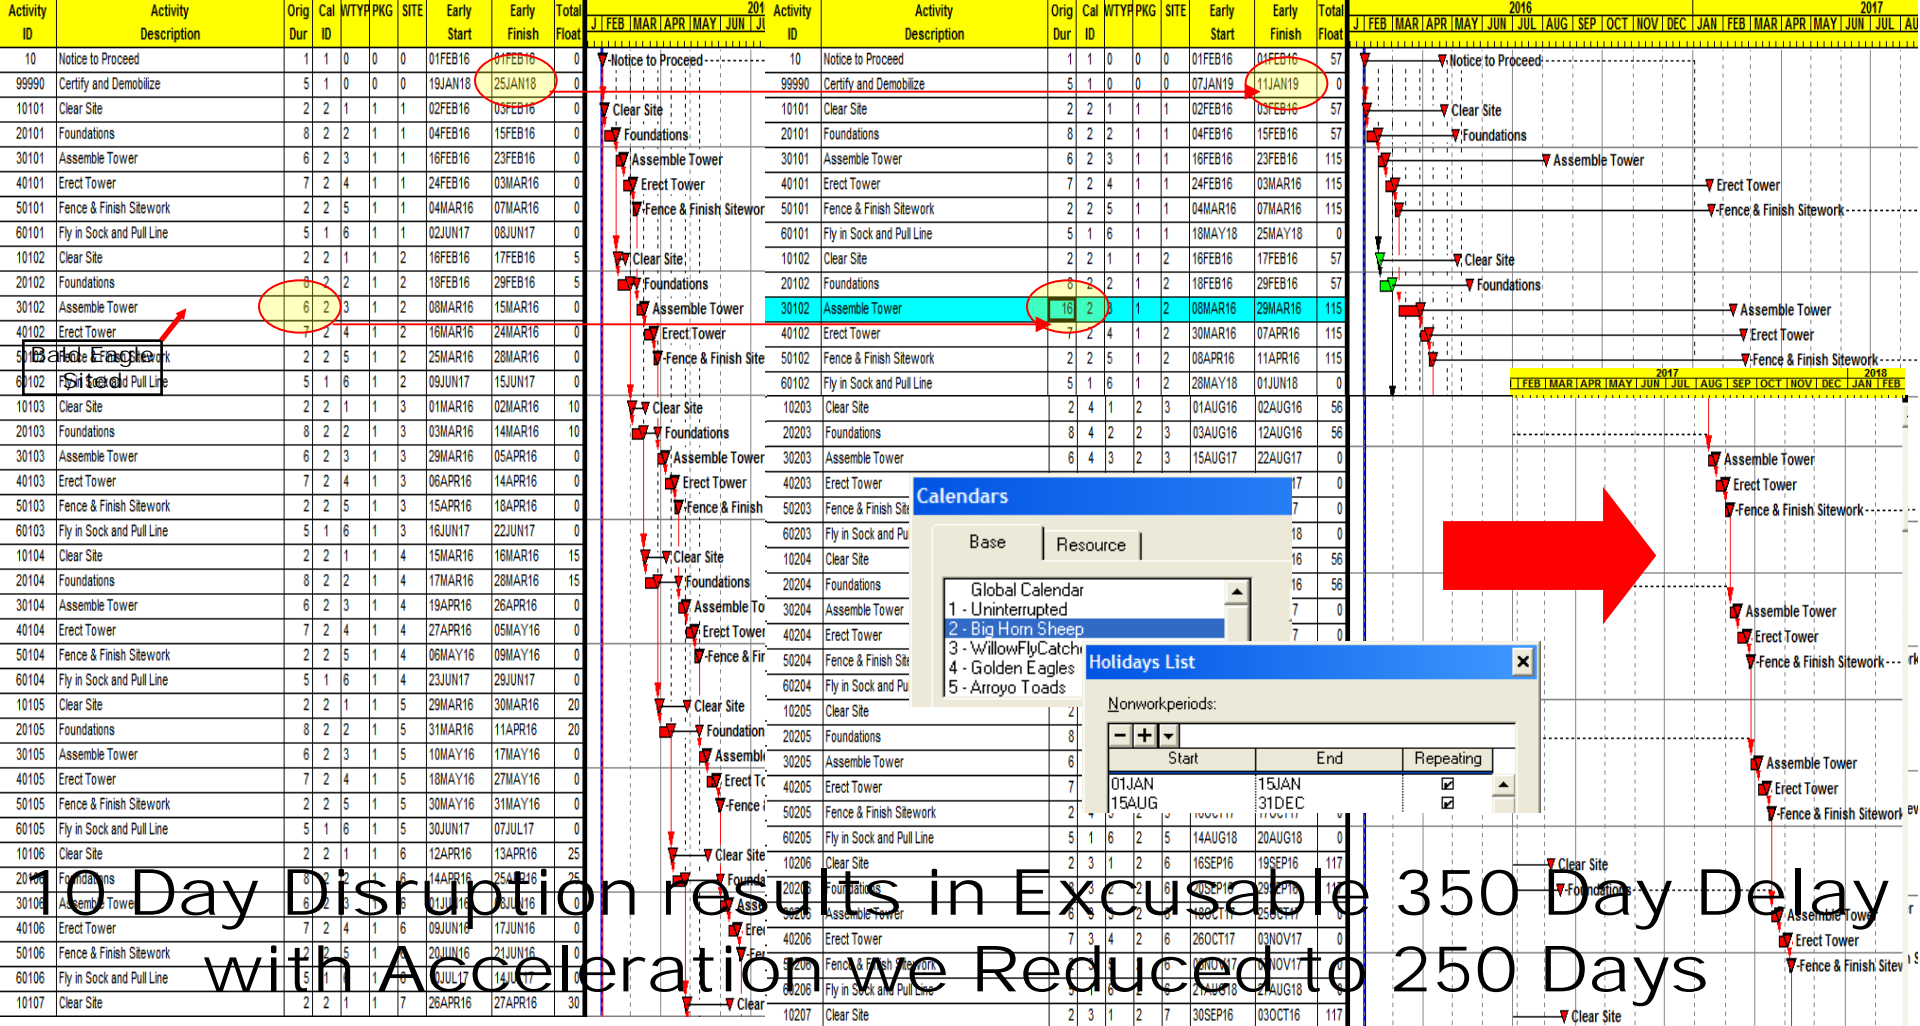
| Activity ID | Activity Description | Orig Dur | Cal ID | WTYP | PKG | SITE | Early Start | Early Finish | Total Float |
|---|---|---|---|---|---|---|---|---|---|
| 10 | Notice to Proceed | 1 | 1 | 0 | 0 | 0 | 01FEB16 | 01FEB16 | 0 |
| 99990 | Certify and Demobilize | 5 | 1 | 0 | 0 | 0 | 19JAN18 | 25JAN18 | 0 |
| 10101 | Clear Site | 2 | 2 | 1 | 1 | 1 | 02FEB16 | 03FEB16 | 0 |
| 20101 | Foundations | 8 | 2 | 2 | 1 | 1 | 04FEB16 | 15FEB16 | 0 |
| 30101 | Assemble Tower | 6 | 2 | 3 | 1 | 1 | 16FEB16 | 23FEB16 | 0 |
| 40101 | Erect Tower | 7 | 2 | 4 | 1 | 1 | 24FEB16 | 03MAR16 | 0 |
| 50101 | Fence & Finish Sitework | 2 | 2 | 5 | 1 | 1 | 04MAR16 | 07MAR16 | 0 |
| 60101 | Fly in Sock and Pull Line | 5 | 1 | 6 | 1 | 1 | 02JUN17 | 08JUN17 | 0 |
| 10102 | Clear Site | 2 | 2 | 1 | 1 | 2 | 16FEB16 | 17FEB16 | 5 |
| 20102 | Foundations | 8 | 2 | 2 | 1 | 2 | 18FEB16 | 29FEB16 | 5 |
| 30102 | Assemble Tower | 6 | 2 | 3 | 1 | 2 | 08MAR16 | 15MAR16 | 0 |
| 40102 | Erect Tower | 7 | 2 | 4 | 1 | 2 | 16MAR16 | 24MAR16 | 0 |
| 50102 | Fence & Finish Sitework | 2 | 2 | 5 | 1 | 2 | 25MAR16 | 28MAR16 | 0 |
| 60102 | Fly in Sock and Pull Line | 5 | 1 | 6 | 1 | 2 | 09JUN17 | 15JUN17 | 0 |
| 10103 | Clear Site | 2 | 2 | 1 | 1 | 3 | 01MAR16 | 02MAR16 | 10 |
| 20103 | Foundations | 8 | 2 | 2 | 1 | 3 | 03MAR16 | 14MAR16 | 10 |
| 30103 | Assemble Tower | 6 | 2 | 3 | 1 | 3 | 29MAR16 | 05APR16 | 0 |
| 40103 | Erect Tower | 7 | 2 | 4 | 1 | 3 | 06APR16 | 14APR16 | 0 |
| 50103 | Fence & Finish Sitework | 2 | 2 | 5 | 1 | 3 | 15APR16 | 18APR16 | 0 |
| 60103 | Fly in Sock and Pull Line | 5 | 1 | 6 | 1 | 3 | 16JUN17 | 22JUN17 | 0 |
| 10104 | Clear Site | 2 | 2 | 1 | 1 | 4 | 15MAR16 | 16MAR16 | 15 |
| 20104 | Foundations | 8 | 2 | 2 | 1 | 4 | 17MAR16 | 28MAR16 | 15 |
| 30104 | Assemble Tower | 6 | 2 | 3 | 1 | 4 | 19APR16 | 26APR16 | 0 |
| 40104 | Erect Tower | 7 | 2 | 4 | 1 | 4 | 27APR16 | 05MAY16 | 0 |
| 50104 | Fence & Finish Sitework | 2 | 2 | 5 | 1 | 4 | 06MAY16 | 09MAY16 | 0 |
| 60104 | Fly in Sock and Pull Line | 5 | 1 | 6 | 1 | 4 | 23JUN17 | 29JUN17 | 0 |
| 10105 | Clear Site | 2 | 2 | 1 | 1 | 5 | 29MAR16 | 30MAR16 | 20 |
| 20105 | Foundations | 8 | 2 | 2 | 1 | 5 | 31MAR16 | 11APR16 | 20 |
| 30105 | Assemble Tower | 6 | 2 | 3 | 1 | 5 | 10MAY16 | 17MAY16 | 0 |
| 40105 | Erect Tower | 7 | 2 | 4 | 1 | 5 | 18MAY16 | 27MAY16 | 0 |
| 50105 | Fence & Finish Sitework | 2 | 2 | 5 | 1 | 5 | 30MAY16 | 31MAY16 | 0 |
| 60105 | Fly in Sock and Pull Line | 5 | 1 | 6 | 1 | 5 | 30JUN17 | 07JUL17 | 0 |
| 10106 | Clear Site | 2 | 2 | 1 | 1 | 6 | 12APR16 | 13APR16 | 25 |
| 20106 | Foundations | | | | | | 14APR16 | 25APR16 | |
| 30106 | Assemble Tower | | | | | | | | |
| 40106 | Erect Tower | 7 | 2 | 4 | 1 | 6 | 09JUN16 | 17JUN16 | 0 |
| 50106 | Fence & Finish Sitework | 2 | 2 | 5 | 1 | 6 | 20JUN16 | 21JUN16 | 0 |
| 60106 | Fly in Sock and Pull Line | 5 | 1 | | | | 07JUL17 | 14JUL | |
| 10107 | Clear Site | 2 | 2 | 1 | 1 | 7 | 26APR16 | 27APR16 | 30 |

Bald Eagle Sited

201 J FEB MAR APR MAY JUN JU
Notice to Proceed
Clear Site
Foundations
Assemble Tower
Erect Tower
Fence & Finish Sitewor
Clear Site
Foundations
Assemble Tower
Erect Tower
Fence & Finish Site
Clear Site
Foundations
Assemble Tower
Erect Tower
Fence & Finish
Clear Site
Foundations
Assemble To
Erect Tower
Fence & Fir
Clear Site
Foundation
Assembl
Erect To
Fence
Clear Site
Founda
Asse
Erec
Fenc
Clear

| Activity ID | Activity Description | Orig Dur | Cal ID | WTYP | PKG | SITE | Early Start | Early Finish | Total Float |
|---|---|---|---|---|---|---|---|---|---|
| 10 | Notice to Proceed | 1 | 1 | 0 | 0 | 0 | 01FEB16 | 01FEB16 | 57 |
| 99990 | Certify and Demobilize | 5 | 1 | 0 | 0 | 0 | 07JAN19 | 11JAN19 | 0 |
| 10101 | Clear Site | 2 | 2 | 1 | 1 | 1 | 02FEB16 | 03FEB16 | 57 |
| 20101 | Foundations | 8 | 2 | 2 | 1 | 1 | 04FEB16 | 15FEB16 | 57 |
| 30101 | Assemble Tower | 6 | 2 | 3 | 1 | 1 | 16FEB16 | 23FEB16 | 115 |
| 40101 | Erect Tower | 7 | 2 | 4 | 1 | 1 | 24FEB16 | 03MAR16 | 115 |
| 50101 | Fence & Finish Sitework | 2 | 2 | 5 | 1 | 1 | 04MAR16 | 07MAR16 | 115 |
| 60101 | Fly in Sock and Pull Line | 5 | 1 | 6 | 1 | 1 | 18MAY18 | 25MAY18 | 0 |
| 10102 | Clear Site | 2 | 2 | 1 | 1 | 2 | 16FEB16 | 17FEB16 | 57 |
| 20102 | Foundations | 8 | 2 | 2 | 1 | 2 | 18FEB16 | 29FEB16 | 57 |
| 30102 | Assemble Tower | 16 | 2 | 3 | 1 | 2 | 08MAR16 | 29MAR16 | 115 |
| 40102 | Erect Tower | 7 | 2 | 4 | 1 | 2 | 30MAR16 | 07APR16 | 115 |
| 50102 | Fence & Finish Sitework | 2 | 2 | 5 | 1 | 2 | 08APR16 | 11APR16 | 115 |
| 60102 | Fly in Sock and Pull Line | 5 | 1 | 6 | 1 | 2 | 28MAY18 | 01JUN18 | 0 |
| 10203 | Clear Site | 2 | 4 | 1 | 2 | 3 | 01AUG16 | 02AUG16 | 56 |
| 20203 | Foundations | 8 | 4 | 2 | 2 | 3 | 03AUG16 | 12AUG16 | 56 |
| 30203 | Assemble Tower | 6 | 4 | 3 | 2 | 3 | 15AUG17 | 22AUG17 | 0 |
| 40203 | Erect Tower | | | | | | | | 0 |
| 50203 | Fence & Finish Site | | | | | | | | 0 |
| 60203 | Fly in Sock and Pu | | | | | | | | 0 |
| 10204 | Clear Site | | | | | | | | 56 |
| 20204 | Foundations | | | | | | | | 56 |
| 30204 | Assemble Tower | | | | | | | | 0 |
| 40204 | Erect Tower | | | | | | | | 0 |
| 50204 | Fence & Finish Site | | | | | | | | |
| 60204 | Fly in Sock and Pu | | | | | | | | |
| 10205 | Clear Site | 2 | | | | | | | |
| 20205 | Foundations | 8 | | | | | | | |
| 30205 | Assemble Tower | 6 | | | | | | | |
| 40205 | Erect Tower | 7 | | | | | | | |
| 50205 | Fence & Finish Sitework | 2 | | | | | | | |
| 60205 | Fly in Sock and Pull Line | 5 | 1 | 6 | 2 | 5 | 14AUG18 | 20AUG18 | 0 |
| 10206 | Clear Site | 2 | 3 | 1 | 2 | 6 | 16SEP16 | 19SEP16 | 117 |
| 20206 | Foundations | | | | | | | 29SEP16 | |
| 30206 | Assemble Tower | | | | | | | 25OCT17 | |
| 40206 | Erect Tower | 7 | 3 | 4 | 2 | 6 | 26OCT17 | 03NOV17 | 0 |
| 50206 | Fence & Finish Sitework | | | | | | | NOV17 | |
| 60206 | Fly in Sock and Pull Line | | | | | | | AUG18 | |
| 10207 | Clear Site | 2 | 3 | 1 | 2 | 7 | 30SEP16 | 03OCT16 | 117 |

Calendars
Base | Resource
Global Calendar
1 - Uninterrupted
2 - Big Horn Sheep
3 - WillowFlyCatch
4 - Golden Eagles
5 - Arroyo Toads

Holidays List
Nonworkperiods:
- +
| Start | End | Repeating |
|---|---|---|
| 01JAN | 15JAN | ☑ |
| 15AUG | 31DEC | ☑ |

2016 2017
J FEB MAR APR MAY JUN JUL AUG SEP OCT NOV DEC JAN FEB MAR APR MAY JUN JUL AU
Notice to Proceed
Clear Site
Foundations
Assemble Tower
Erect Tower
Fence & Finish Sitework
Clear Site
Foundations
Assemble Tower
Erect Tower
Fence & Finish Sitework
2017 2018
FEB MAR APR MAY JUN JUL AUG SEP OCT NOV DEC JAN FEB
Assemble Tower
Erect Tower
Fence & Finish Sitework
Assemble Tower
Erect Tower
Fence & Finish Sitework
Assemble Tower
Erect Tower
Fence & Finish Sitework
Clear Site
Foundations
Assemble Tower
Erect Tower
Fence & Finish Sitev
Clear Site

10 Day Disruption results in Excusable 350 Day Delay with Acceleration we Reduced to 250 Days